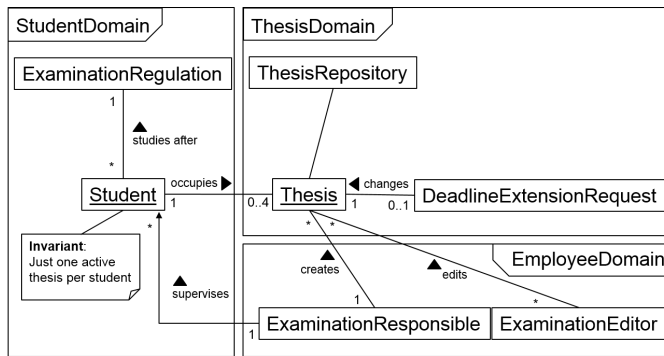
StudentDomain

ThesisDomain

ExaminationRegulation

ThesisRepository

1

studies after

*

Student

occupies

1

0..4

Thesis

changes

1

0..1

DeadlineExtensionRequest

*

*

*

EmployeeDomain

**Invariant**: Just one active thesis per student

creates

edits

supervises

1

*

1

ExaminationResponsible

ExaminationEditor